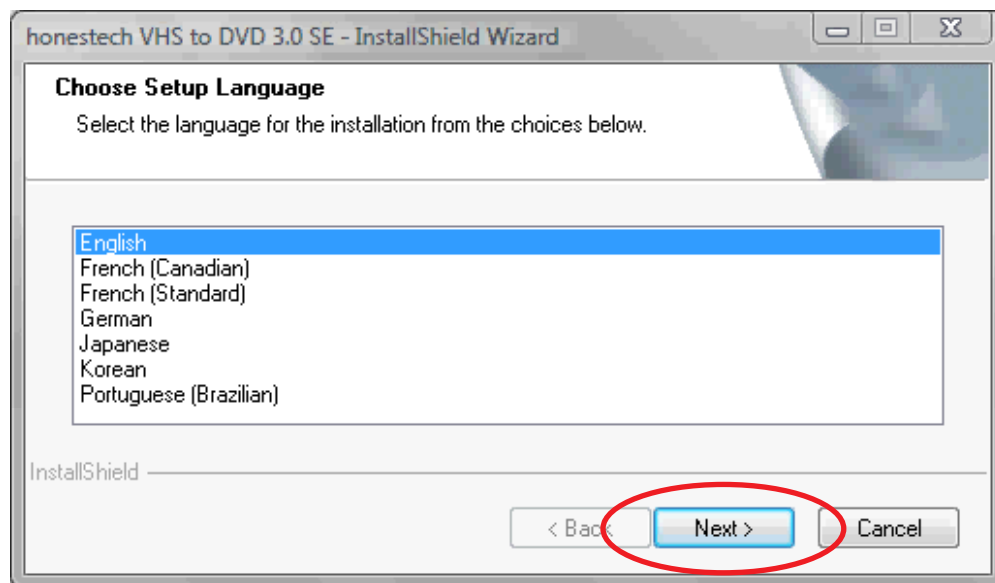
honestech VHS to DVD 3.0 SE - InstallShield Wizard

Choose Setup Language

Select the language for the installation from the choices below.

English
French (Canadian)
French (Standard)
German
Japanese
Korean
Portuguese (Brazilian)

InstallShield

< Back

Next >

Cancel